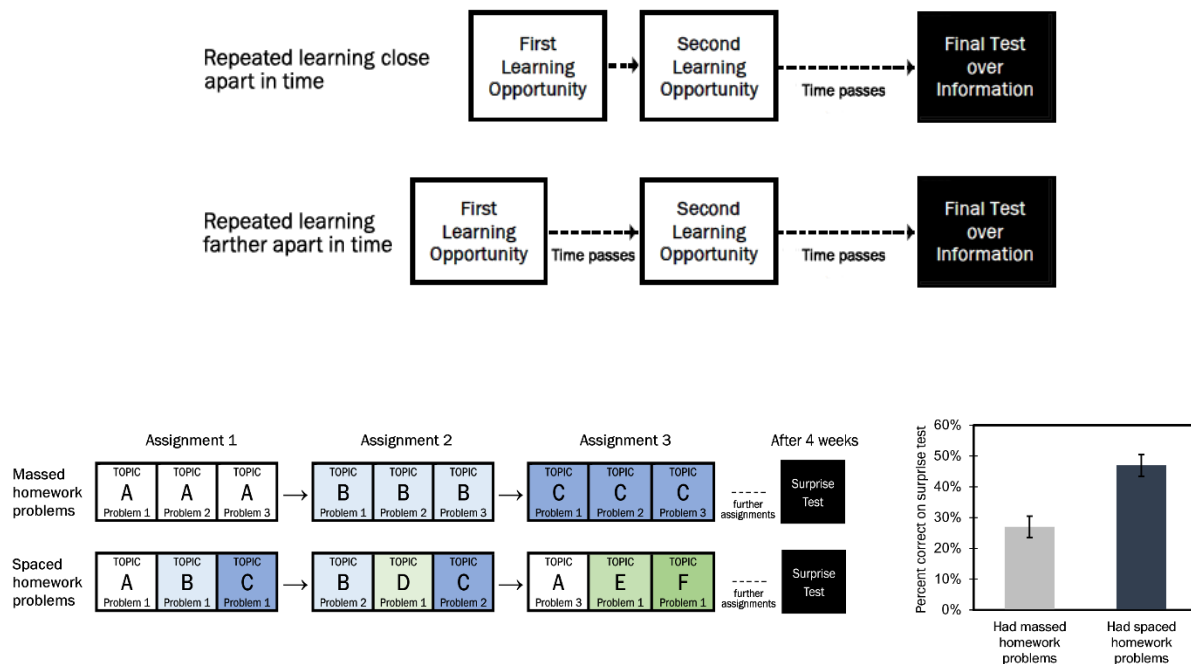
Repeated learning close apart in time

First Learning Opportunity

Second Learning Opportunity

Time passes

Final Test over Information

Repeated learning farther apart in time

First Learning Opportunity

Time passes

Second Learning Opportunity

Time passes

Final Test over Information

Assignment 1

Assignment 2

Assignment 3

After 4 weeks

Massed homework problems

| TOPIC A Problem 1 | TOPIC A Problem 2 | TOPIC A Problem 3 |
|---|---|---|

| TOPIC B Problem 1 | TOPIC B Problem 2 | TOPIC B Problem 3 |
|---|---|---|

| TOPIC C Problem 1 | TOPIC C Problem 2 | TOPIC C Problem 3 |
|---|---|---|

further assignments

Surprise Test

Spaced homework problems

| TOPIC A Problem 1 | TOPIC B Problem 1 | TOPIC C Problem 1 |
|---|---|---|

| TOPIC B Problem 2 | TOPIC D Problem 1 | TOPIC C Problem 2 |
|---|---|---|

| TOPIC A Problem 3 | TOPIC E Problem 1 | TOPIC F Problem 1 |
|---|---|---|

further assignments

Surprise Test

Percent correct on surprise test

60%
50%
40%
30%
20%
10%
0%

Had massed homework problems

Had spaced homework problems